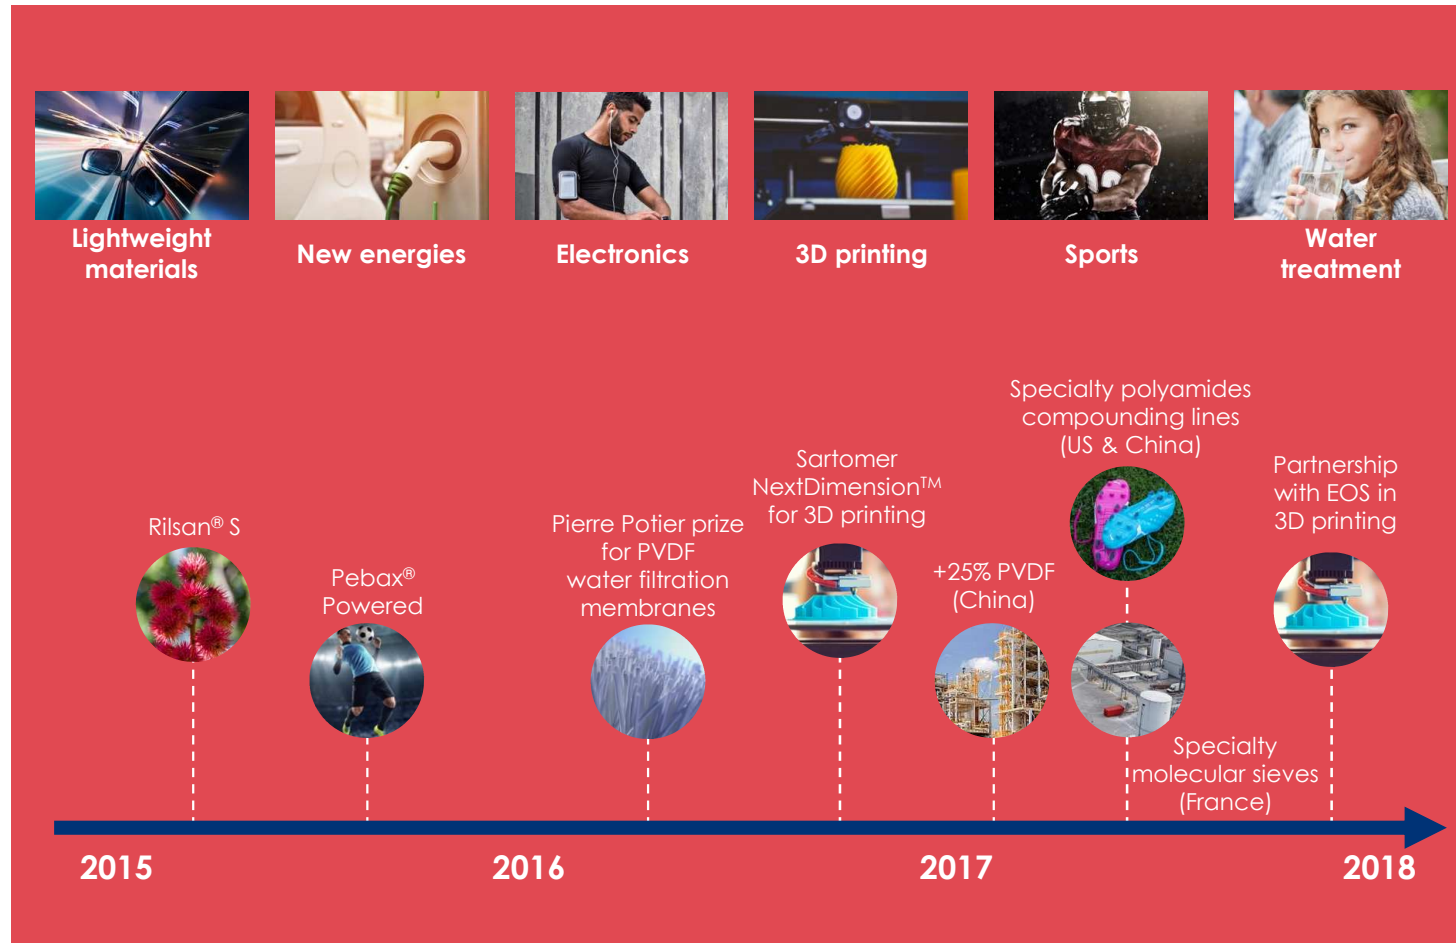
Lightweight materials

New energies

Electronics

3D printing

Sports

Water treatment

Rilsan® S

Pebax® Powered

Pierre Potier prize for PVDF water filtration membranes

Sartomer NextDimension™ for 3D printing

+25% PVDF (China)

Specialty polyamides compounding lines (US & China)

Specialty molecular sieves (France)

Partnership with EOS in 3D printing

2015

2016

2017

2018